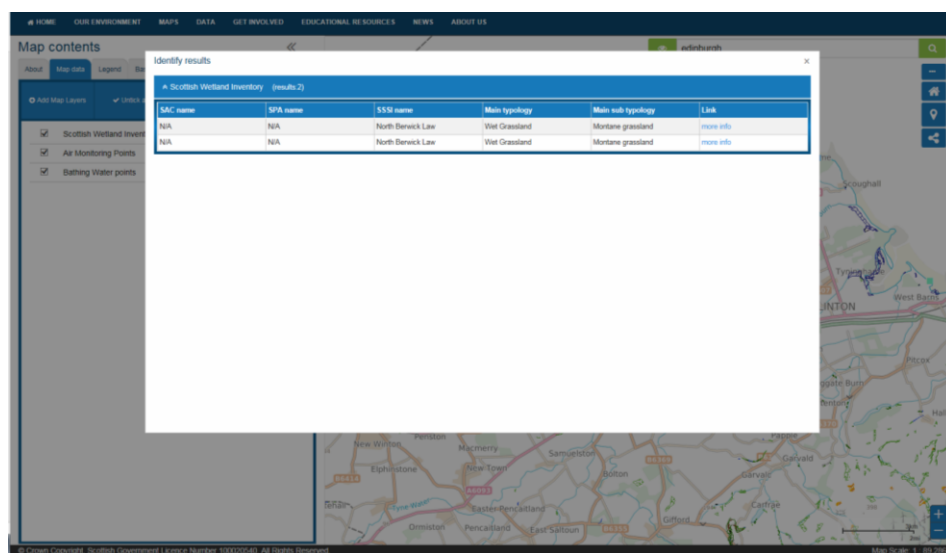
HOME OUR ENVIRONMENT MAPS DATA GET INVOLVED EDUCATIONAL RESOURCES NEWS ABOUT US

Map contents «

About Map data Legend Ba

Add Map Layers Unlock

Scottish Wetland Invent
Air Monitoring Points
Bathing Water points

edinburgh

Identify results ×

Scottish Wetland Inventory (results:2)

| SAC name | SPA name | SSSI name | Main typology | Main sub typology | Link |
|---|---|---|---|---|---|
| N/A | N/A | North Berwick Law | Wet Grassland | Montane grassland | more info |
| N/A | N/A | North Berwick Law | Wet Grassland | Montane grassland | more info |

Coughall
West Barns
INTON
Pitcox
Penston
New Winton
Macmerry
Samuelston
Elphinstone
New Town
Bolton
Garvald
Easter Pencaitland
Ormiston
Pencaitland
East Saltoun
Gifford

© Crown Copyright. Scottish Government Licence Number 100020540. All Rights Reserved.
Map Scale 1 : 89,28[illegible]